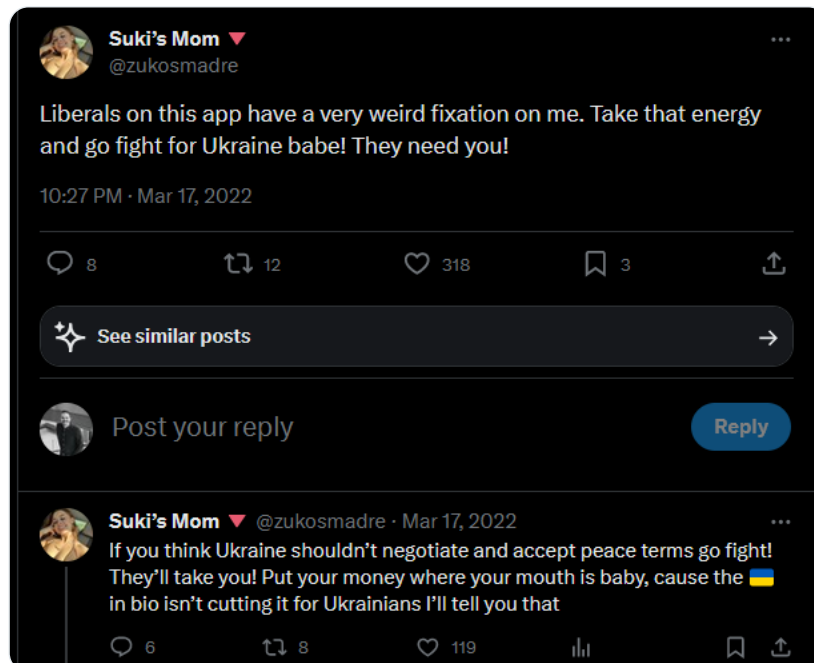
Suki's Mom 🔻
@zukosmadre

Liberals on this app have a very weird fixation on me. Take that energy and go fight for Ukraine babe! They need you!

10:27 PM · Mar 17, 2022

8 12 318 3

See similar posts

Post your reply

Reply

Suki's Mom 🔻 @zukosmadre · Mar 17, 2022
If you think Ukraine shouldn't negotiate and accept peace terms go fight! They'll take you! Put your money where your mouth is baby, cause the 🇺🇦 in bio isn't cutting it for Ukrainians I'll tell you that

6 8 119